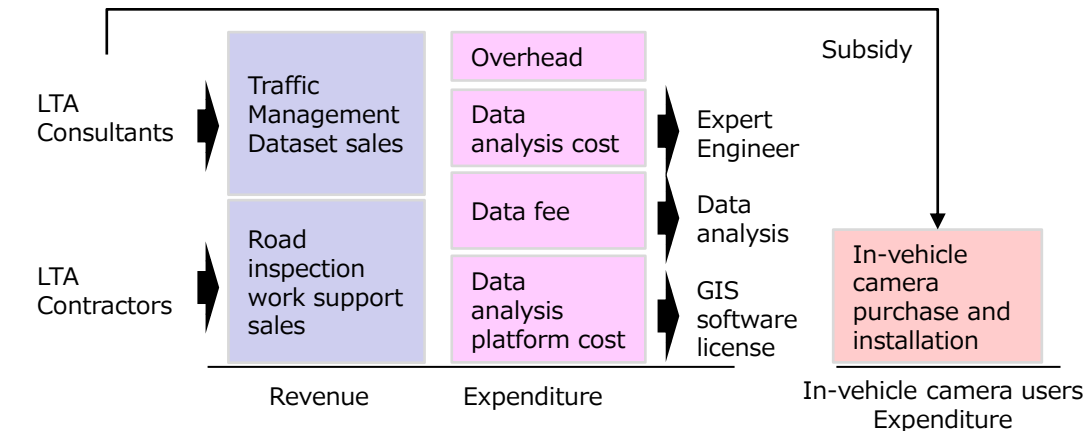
Subsidy

LTA Consultants

LTA Contractors

Traffic Management Dataset sales

Road inspection work support sales

Overhead

Data analysis cost

Data fee

Data analysis platform cost

Expert Engineer

Data analysis

GIS software license

In-vehicle camera purchase and installation

Revenue

Expenditure

In-vehicle camera users Expenditure